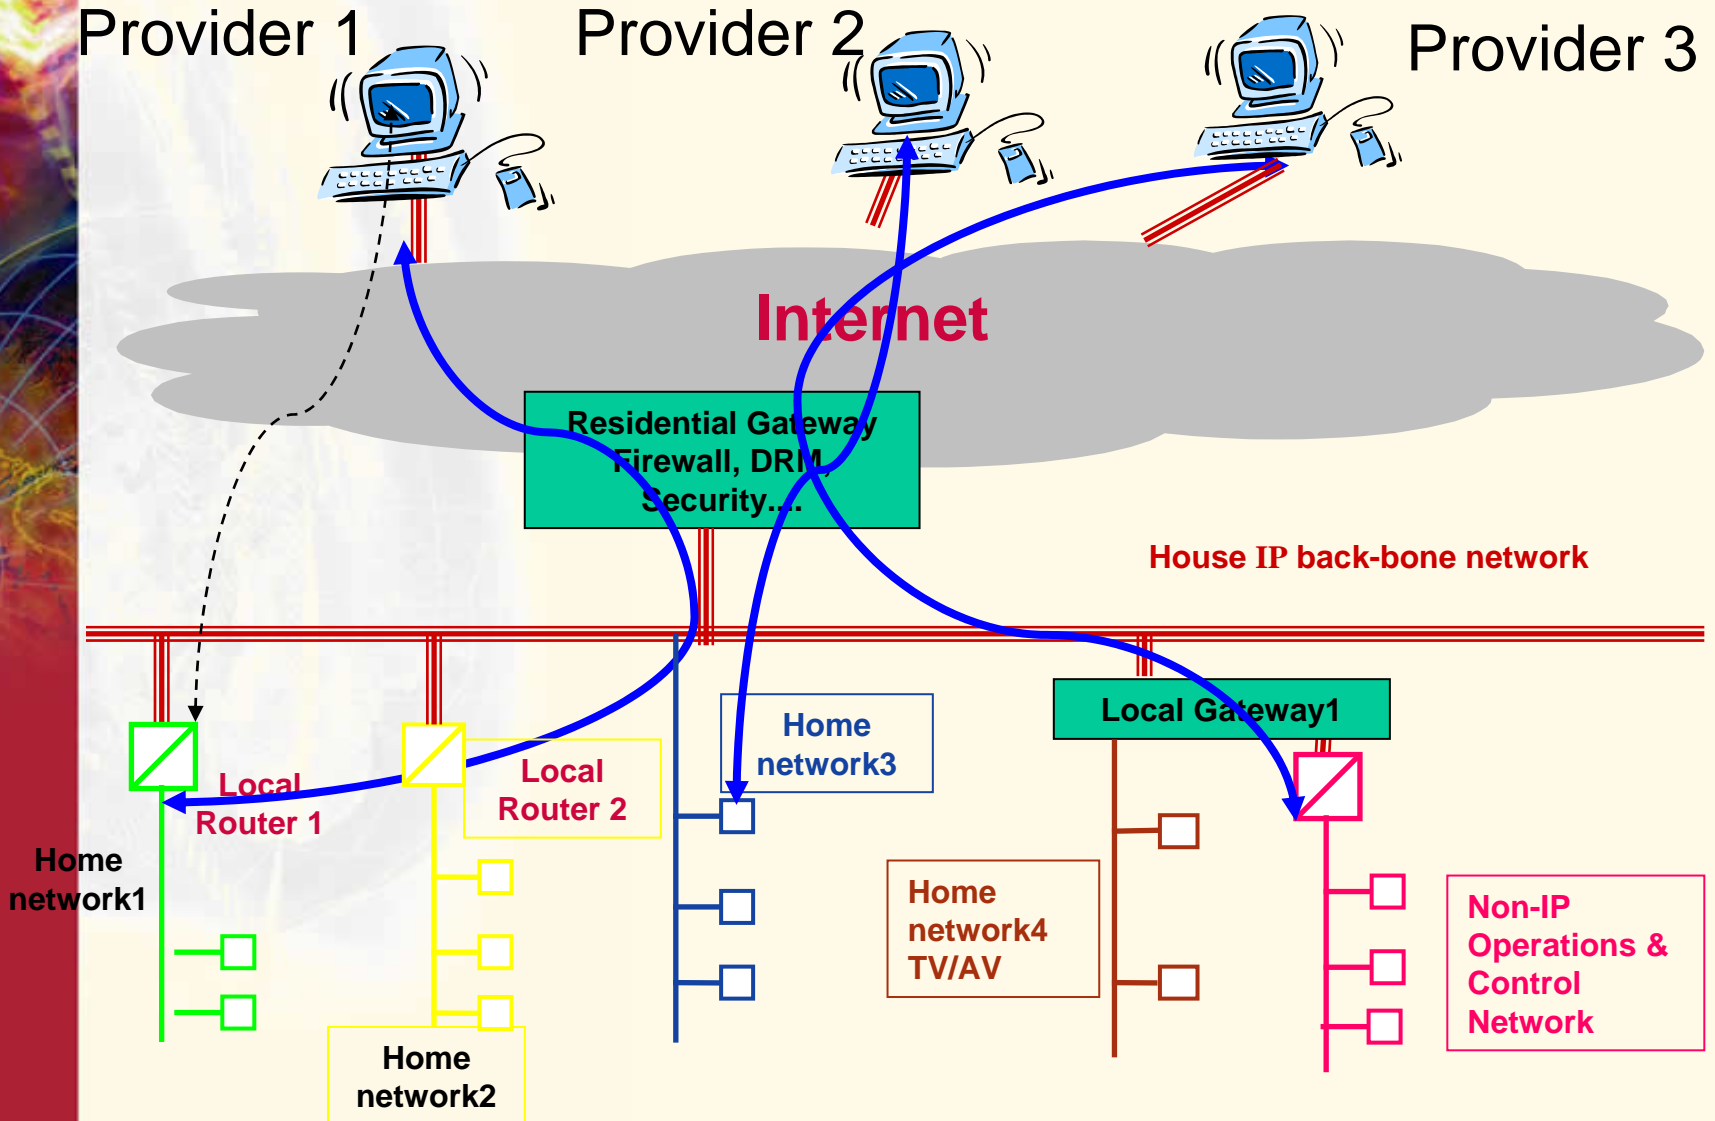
Provider 1

Provider 2

Provider 3

Internet

Residential Gateway
Firewall, DRM,
Security....

House IP back-bone network

Local Gateway1

Home
network3

Local
Router 1

Local
Router 2

Home
network1

Home
network4
TV/AV

Non-IP
Operations &
Control
Network

Home
network2